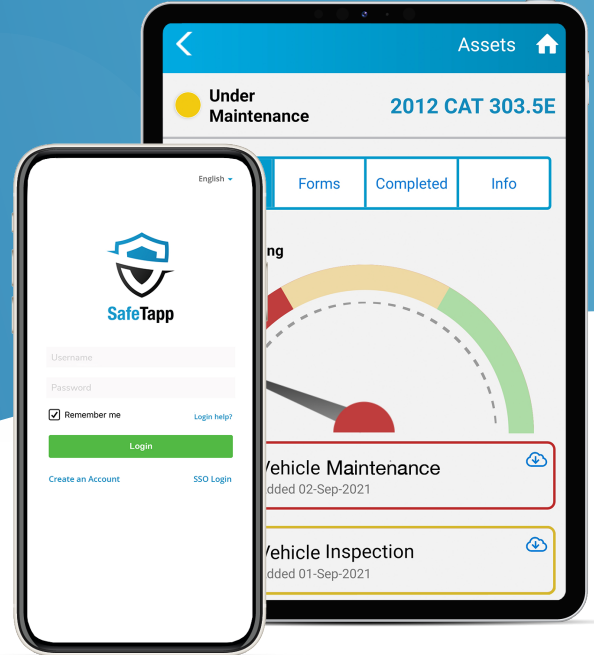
Assets

Under Maintenance

2012 CAT 303.5E

Forms

Completed

Info

ng

Vehicle Maintenance
dded 02-Sep-2021

Vehicle Inspection
dded 01-Sep-2021

English

SafeTapp

Username

Password

Remember me

Login help?

Login

Create an Account

SSO Login